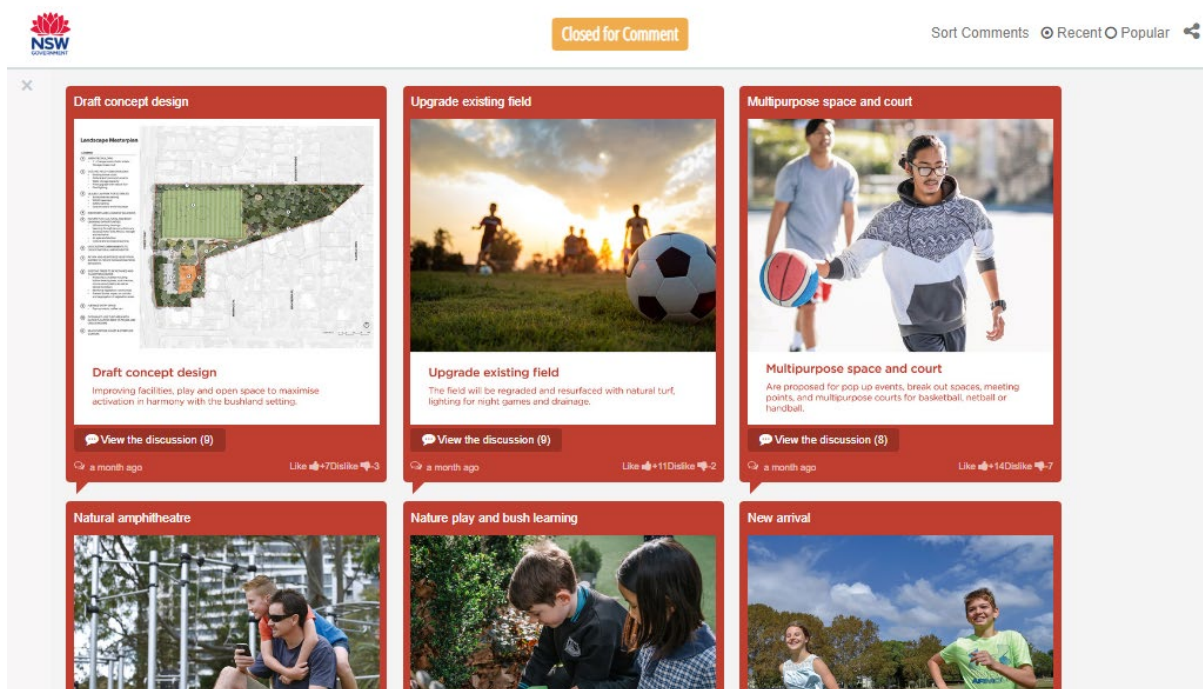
NSW GOVERNMENT

Closed for Comment

Sort Comments Recent Popular

×

Draft concept design

Landscape Masterplan

Draft concept design

Improving facilities, play and open space to maximise activation in harmony with the bushland setting.

View the discussion (9)

a month ago

Like +7 Dislike -3

Upgrade existing field

Upgrade existing field

The field will be regraded and resurfaced with natural turf, lighting for night games and drainage.

View the discussion (9)

a month ago

Like +11 Dislike -2

Multipurpose space and court

Multipurpose space and court

Are proposed for pop up events, break out spaces, meeting points, and multipurpose courts for basketball, netball or handball.

View the discussion (8)

a month ago

Like +14 Dislike -7

Natural amphitheatre

Nature play and bush learning

New arrival